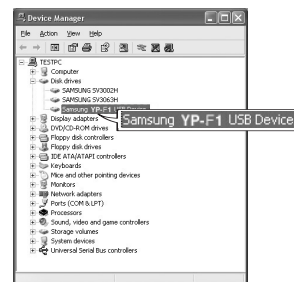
Device Manager

File Action View Help

TESTPC
Computer
Disk drives
SAMSUNG SV3002H
SAMSUNG SV3063H
Samsung YP-F1 USB Device
Display adapters
DVD/CD-ROM drives
Floppy disk controllers
Floppy disk drives
IDE ATA/ATAPI controllers
Keyboards
Mice and other pointing devices
Monitors
Network adapters
Ports (COM & LPT)
Processors
Sound, video and game controllers
Storage volumes
System devices
Universal Serial Bus controllers

Samsung YP-F1 USB Device